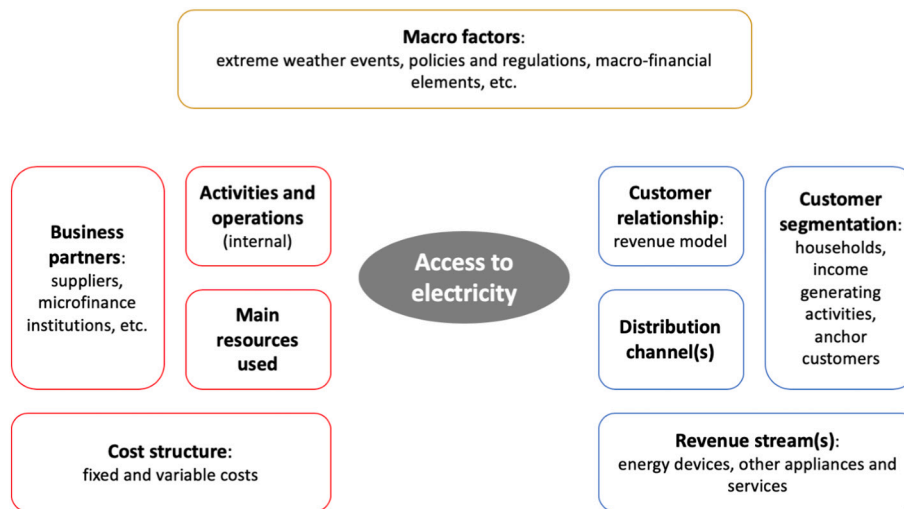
**Macro factors**:
extreme weather events, policies and regulations, macro-financial elements, etc.

**Business partners**:
suppliers, microfinance institutions, etc.

**Activities and operations**
(internal)

**Main resources used**

**Access to electricity**

**Customer relationship**:
revenue model

**Customer segmentation**:
households, income generating activities, anchor customers

**Distribution channel(s)**

**Cost structure**:
fixed and variable costs

**Revenue stream(s)**:
energy devices, other appliances and services